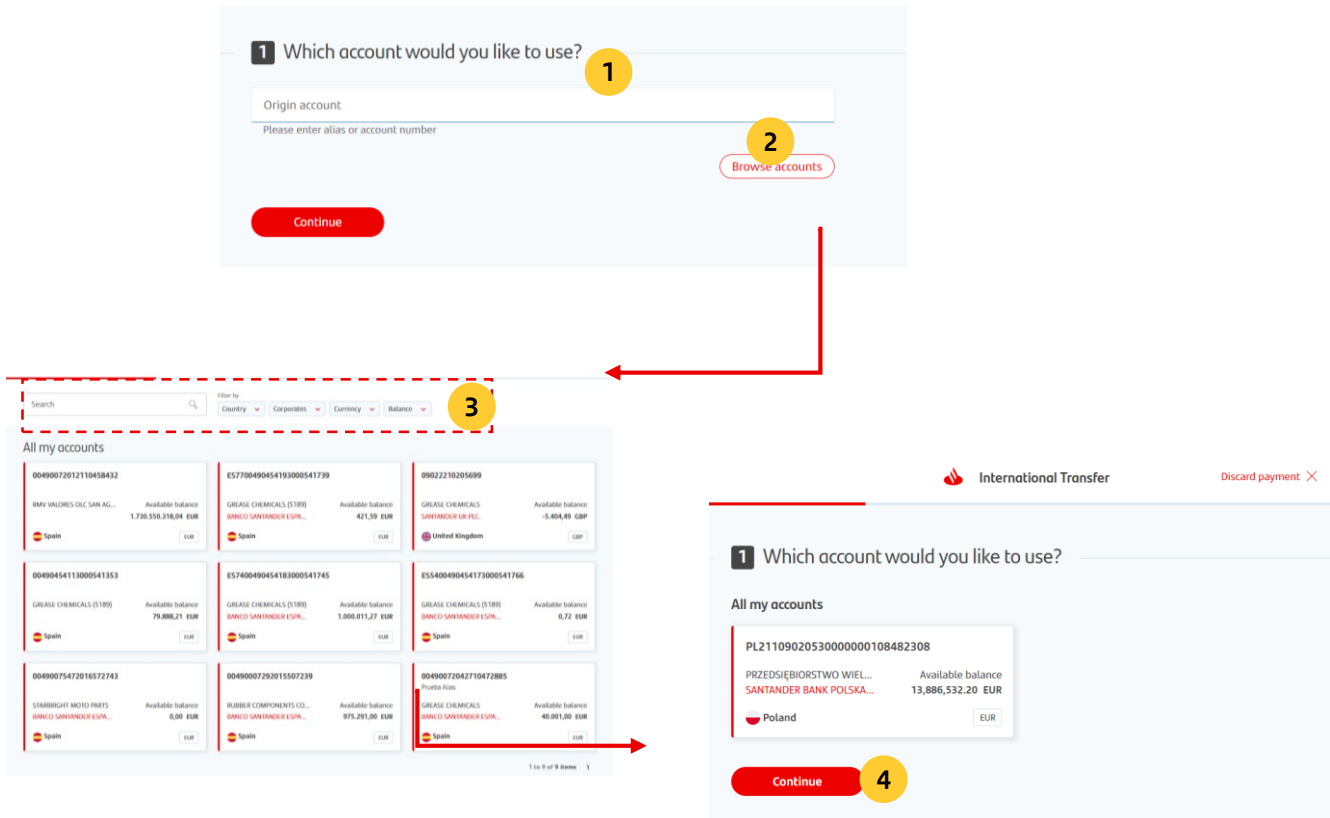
1 Which account would you like to use?

1

Origin account

Please enter alias or account number

2

Browse accounts

Continue

Search

Filter by

Country Corporates Currency Balance

3

All my accounts

0049007201211045843​2
RMV VALORES OLC SAN AG... Available balance
1.730.550.318,04 EUR
Spain EUR

ES7700490454193000541739
GREASE CHEMICALS (5189) Available balance
BANCO SANTANDER ESPA... 421,59 EUR
Spain EUR

09022210205699
GREASE CHEMICALS Available balance
SANTANDER UK PLC. -5.404,49 GBP
United Kingdom GBP

00490454113000541353
GREASE CHEMICALS (5189) Available balance
79.888,21 EUR
Spain EUR

ES7400490454183000541745
GREASE CHEMICALS (5189) Available balance
BANCO SANTANDER ESPA... 1.000.011,27 EUR
Spain EUR

ES5400490454173000541766
GREASE CHEMICALS (5189) Available balance
BANCO SANTANDER ESPA... 0,72 EUR
Spain EUR

00490075472016572743
STARBRIGHT MOTO PARTS Available balance
BANCO SANTANDER ESPA... 0,00 EUR
Spain EUR

00490007292015507239
RUBBER COMPONENTS CO... Available balance
BANCO SANTANDER ESPA... 975.291,00 EUR
Spain EUR

00490072042710472885
Prueba Alias
GREASE CHEMICALS Available balance
BANCO SANTANDER ESPA... 40.001,00 EUR
Spain EUR

1 to 9 of 9 items 1

International Transfer

Discard payment

1 Which account would you like to use?

All my accounts

PL21109020530000000108482308
PRZEDSIĘBIORSTWO WIEL... Available balance
SANTANDER BANK POLSKA... 13,886,532.20 EUR
Poland EUR

Continue

4